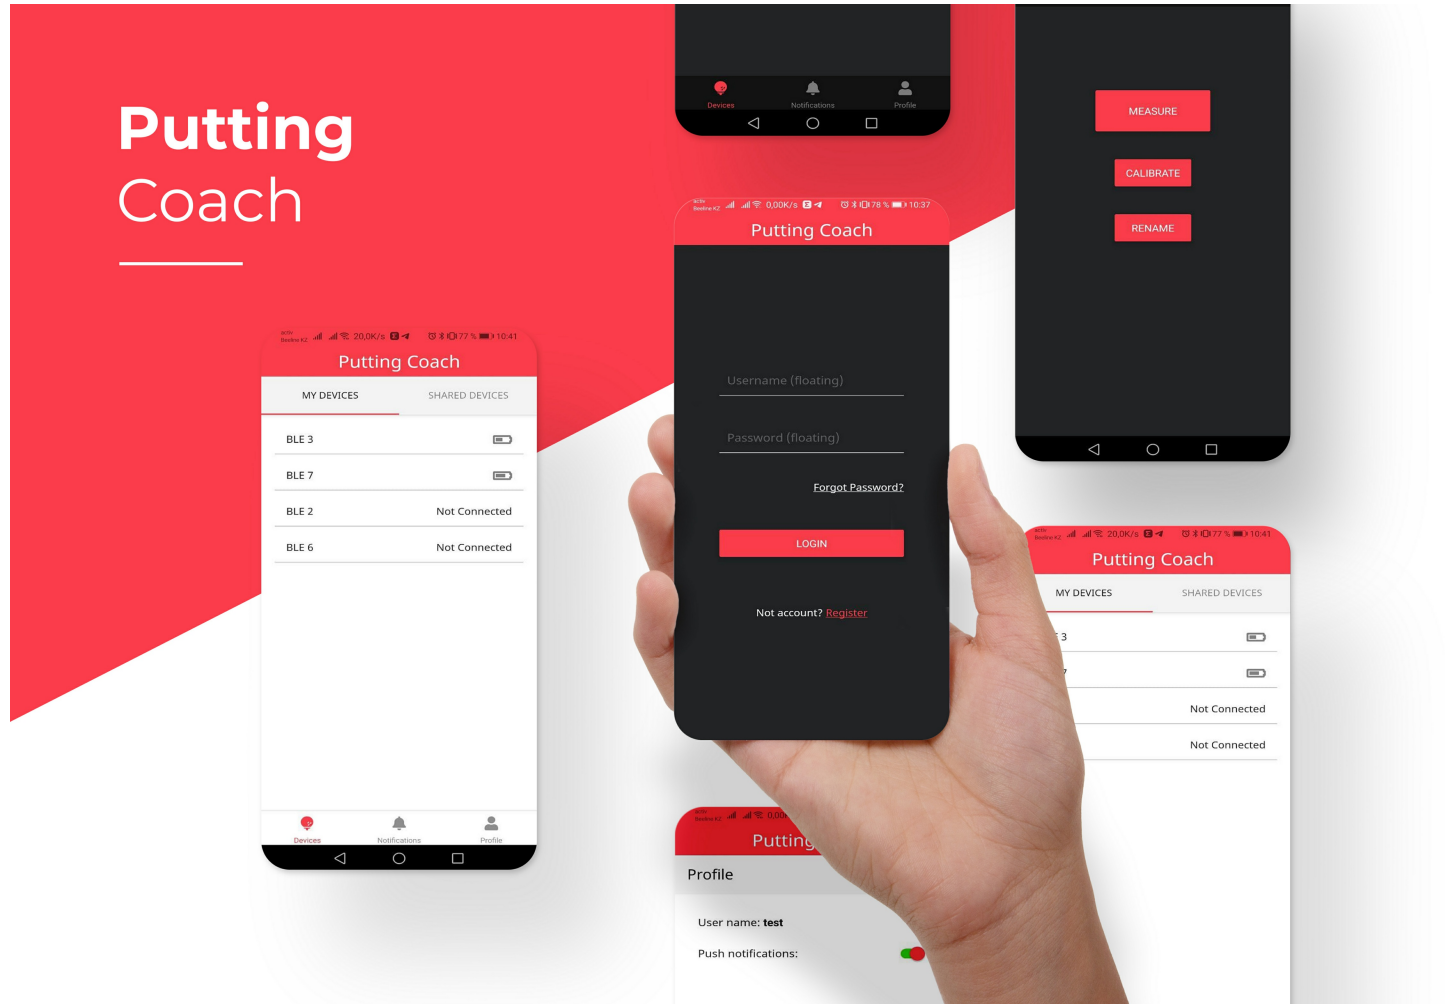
Putting
Coach

Devices Notifications Profile

MEASURE
CALIBRATE
RENAME

0,00K/s 78 % 10:37
Putting Coach
Username (floating)
Password (floating)
Forgot Password?
LOGIN
Not account? Register

20,0K/s 77 % 10:41
Putting Coach
MY DEVICES SHARED DEVICES
BLE 3
BLE 7
BLE 2 Not Connected
BLE 6 Not Connected
Devices Notifications Profile

20,0K/s 77 % 10:41
Putting Coach
MY DEVICES SHARED DEVICES
3
Not Connected
Not Connected

0,00
Putting
Profile
User name: test
Push notifications: